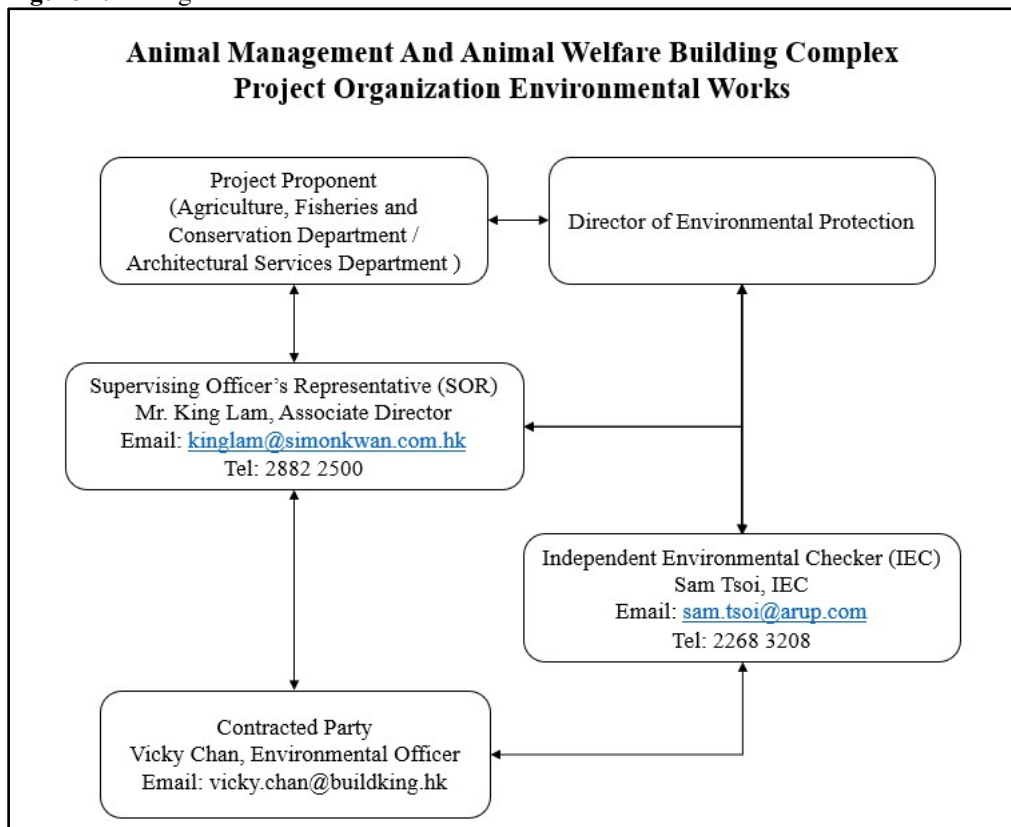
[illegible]

Animal Management And Animal Welfare Building Complex
Project Organization Environmental Works

Project Proponent
(Agriculture, Fisheries and Conservation Department / Architectural Services Department )

Director of Environmental Protection

Supervising Officer's Representative (SOR)
Mr. King Lam, Associate Director
Email: kinglam@simonkwan.com.hk
Tel: 2882 2500

Independent Environmental Checker (IEC)
Sam Tsoi, IEC
Email: sam.tsoi@arup.com
Tel: 2268 3208

Contracted Party
Vicky Chan, Environmental Officer
Email: vicky.chan@buildking.hk